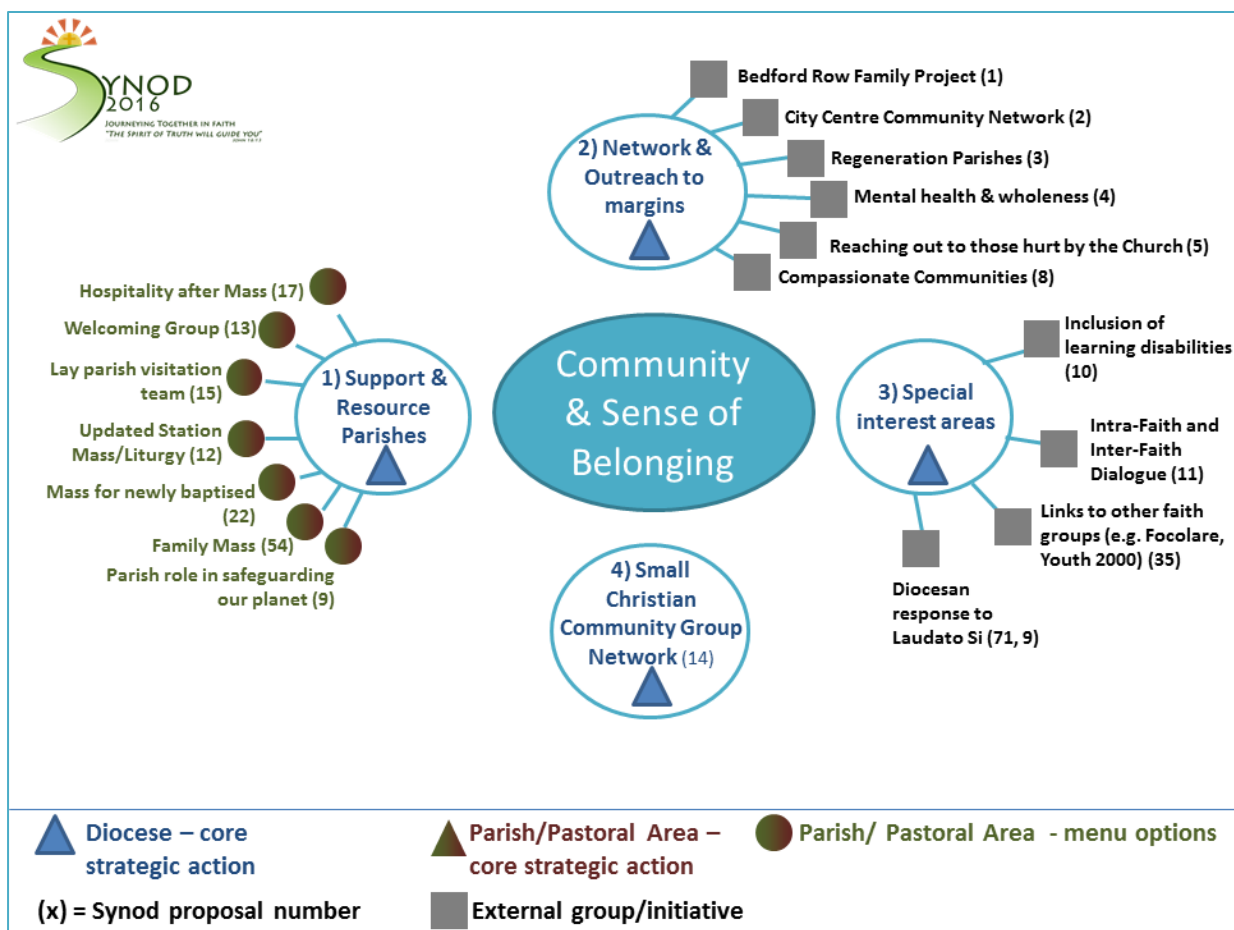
SYNOD 2016
JOURNEYING TOGETHER IN FAITH
"THE SPIRIT OF TRUTH WILL GUIDE YOU"
JOHN 16:13

Community & Sense of Belonging

1) Support & Resource Parishes

Hospitality after Mass (17)
Welcoming Group (13)
Lay parish visitation team (15)
Updated Station Mass/Liturgy (12)
Mass for newly baptised (22)
Family Mass (54)
Parish role in safeguarding our planet (9)

2) Network & Outreach to margins

Bedford Row Family Project (1)
City Centre Community Network (2)
Regeneration Parishes (3)
Mental health & wholeness (4)
Reaching out to those hurt by the Church (5)
Compassionate Communities (8)

3) Special interest areas

Inclusion of learning disabilities (10)
Intra-Faith and Inter-Faith Dialogue (11)
Links to other faith groups (e.g. Focolare, Youth 2000) (35)
Diocesan response to Laudato Si (71, 9)

4) Small Christian Community Group Network (14)

Diocese – core strategic action
Parish/Pastoral Area – core strategic action
Parish/ Pastoral Area - menu options
(x) = Synod proposal number
External group/initiative